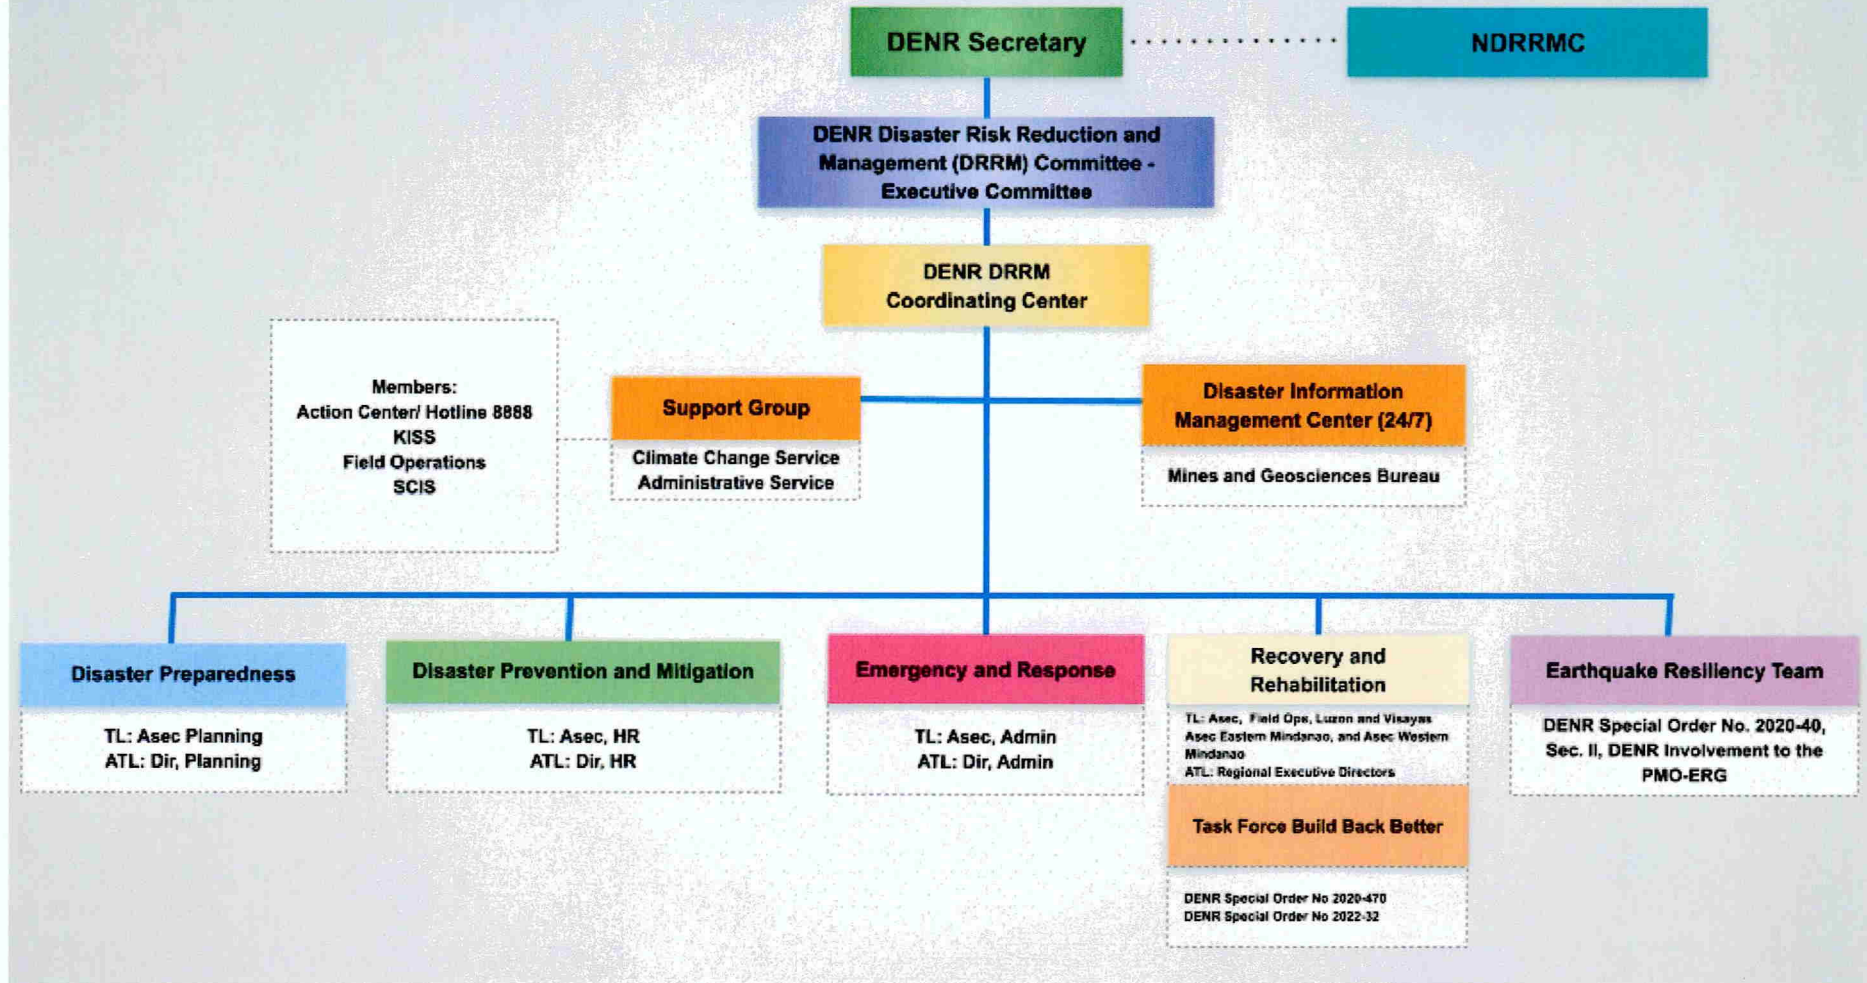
DENR Secretary

NDRRMC

DENR Disaster Risk Reduction and Management (DRRM) Committee - Executive Committee

DENR DRRM Coordinating Center

Members:
Action Center/ Hotline 8888
KISS
Field Operations
SCIS

Support Group

Climate Change Service
Administrative Service

Disaster Information Management Center (24/7)

Mines and Geosciences Bureau

Disaster Preparedness

TL: Asec Planning
ATL: Dir, Planning

Disaster Prevention and Mitigation

TL: Asec, HR
ATL: Dir, HR

Emergency and Response

TL: Asec, Admin
ATL: Dir, Admin

Recovery and Rehabilitation

TL: Asec, Field Ops, Luzon and Visayas Asec Eastern Mindanao, and Asec Western Mindanao
ATL: Regional Executive Directors

Task Force Build Back Better

DENR Special Order No 2020-470
DENR Special Order No 2022-32

Earthquake Resiliency Team

DENR Special Order No. 2020-40, Sec. II, DENR Involvement to the PMO-ERG